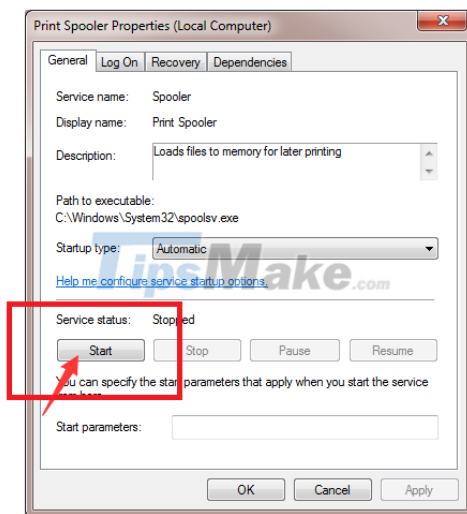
Print Spooler Properties (Local Computer)

General | Log On | Recovery | Dependencies

Service name: Spooler

Display name: Print Spooler

Description: Loads files to memory for later printing

Path to executable:
C:\Windows\System32\spoolsv.exe

Startup type: Automatic

Help me configure service startup options.

TipsMake.com

Service status: Stopped

Start | Stop | Pause | Resume

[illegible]ou can specify the start parameters that apply when you start the service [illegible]

Start parameters:

OK | Cancel | Apply